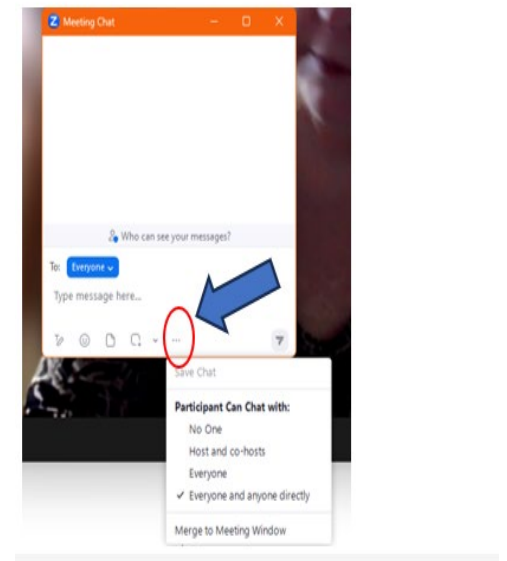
Meeting Chat

Who can see your messages?

To: Everyone

Type message here...

...

Save Chat

Participant Can Chat with:

No One

Host and co-hosts

Everyone

✓ Everyone and anyone directly

Merge to Meeting Window